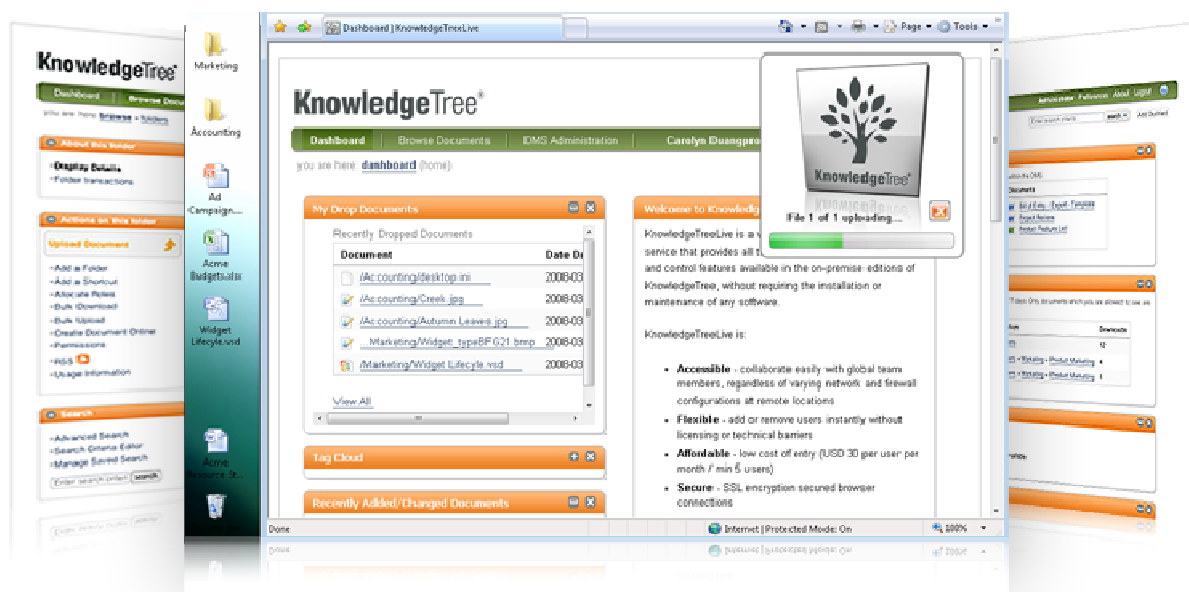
KnowledgeTree®

Dashboard | Browse Documents

you are here: browse » folders

About this folder

Display Details
Folder transactions

Actions on this folder

Upload Document

Add a Folder
Add a Shortcut
Allocate Roles
Bulk Download
Bulk Upload
Create Document Online
Permissions
RSS
Usage Information

Search

Advanced Search
Search Criteria Editor
Manage Saved Search

search

Marketing

Accounting

Ad Campaign...

Acme Budget...

Widget Lifecycle.vsd

Acme Resource St...

Dashboard | KnowledgeTreeLive

Page ▾ Tools ▾

KnowledgeTree®

Dashboard | Browse Documents | DMS Administration | Carolyn Duangpro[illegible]

you are here: dashboard (home)

My Drop Documents

Recently Dropped Documents

| Document | Date D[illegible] |
|---|---|
| /Accounting/desktop.ini | 2008-03 |
| /Accounting/Creek.jpg | 2008-03 |
| /Accounting/Autumn Leaves.jpg | 2008-03 |
| /Marketing/Widget_typeBFG21.bmp | 2008-03 |
| /Marketing/Widget Lifecyle.vsd | 2008-03 |

View All

Tag Cloud

Recently Added/Changed Documents

Welcome to Knowledg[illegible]

KnowledgeTreeLive is a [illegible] service that provides all t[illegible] and control features available in the on-premise editions of KnowledgeTree, without requiring the installation or maintenance of any software.

KnowledgeTreeLive is:

Accessible - collaborate easily with global team members, regardless of varying network and firewall configurations at remote locations

Flexible - add or remove users instantly without licensing or technical barriers

Affordable - low cost of entry (USD 30 per user per month / min 5 users)

Secure - SSL encryption secured browser connections

KnowledgeTree®

File 1 of 1 uploading...

Done

Internet | Protected Mode: On

100%

Administration Preferences About Logout

search

Documents

Downloads